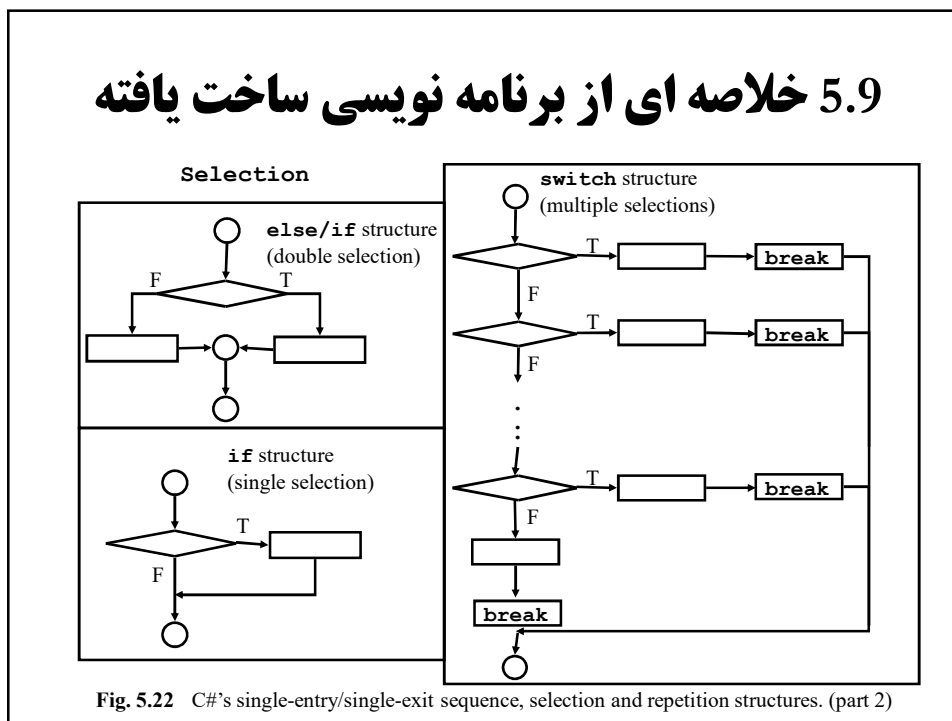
5.9 خلاصه ای از برنامه نویسی ساخت یافته

Selection

else/if structure (double selection)

F T

if structure (single selection)

T F

switch structure (multiple selections)

T break

F

T break

F

T break

F

break

**Fig. 5.22** C#'s single-entry/single-exit sequence, selection and repetition structures. (part 2)